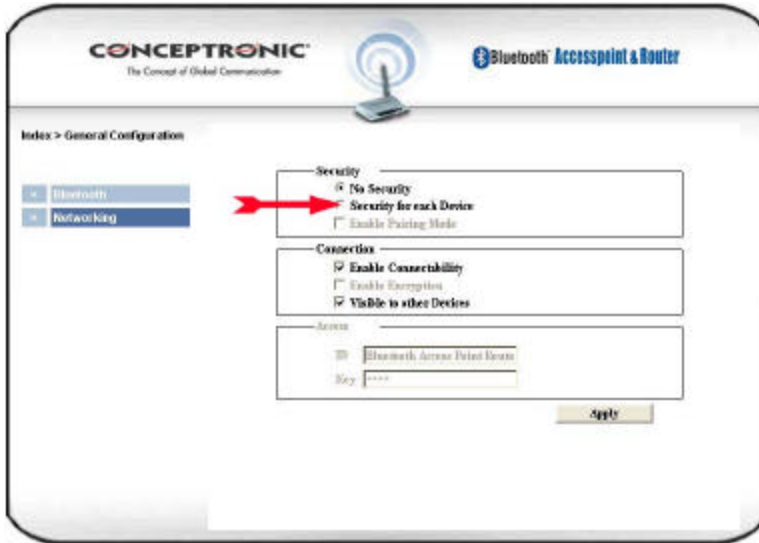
CONCEPTRONIC
The Concept of Global Communication

Bluetooth Accesspoint & Router

Index > General Configuration

Bluetooth
Networking

Security
No Security
Security for each Device
Enable Pairing Mode

Connection
Enable Connectability
Enable Encryption
Visible to other Devices

Access
ID Bluetooth Access Point Route
Key ****

Apply